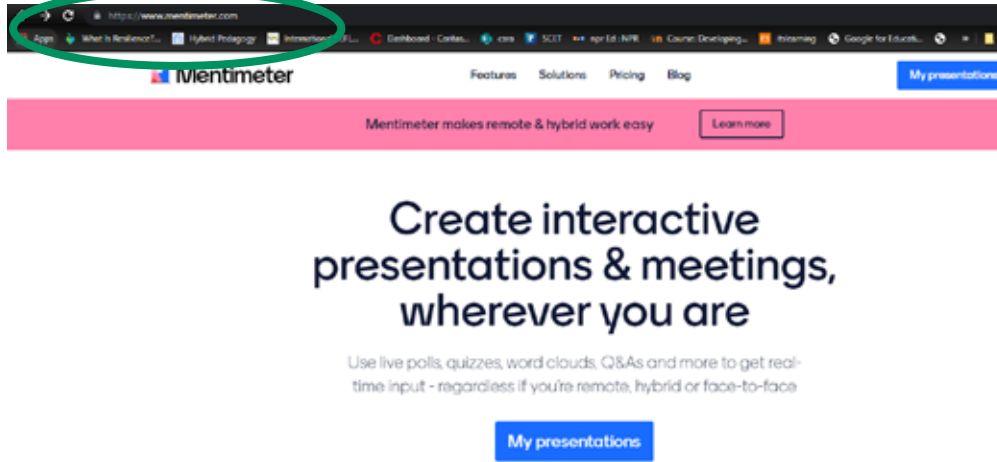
https://www.mentimeter.com

Apps What is Resilience?... Hybrid Pedagogy International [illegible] Dashboard - Canvas core SCET npr Ed : NPR Course: Developing... thlearning Google for Educati...

Mentimeter

Features Solutions Pricing Blog

My presentations

Mentimeter makes remote & hybrid work easy

Learn more

Create interactive presentations & meetings, wherever you are

Use live polls, quizzes, word clouds, Q&As and more to get real-time input - regardless if you're remote, hybrid or face-to-face

My presentations